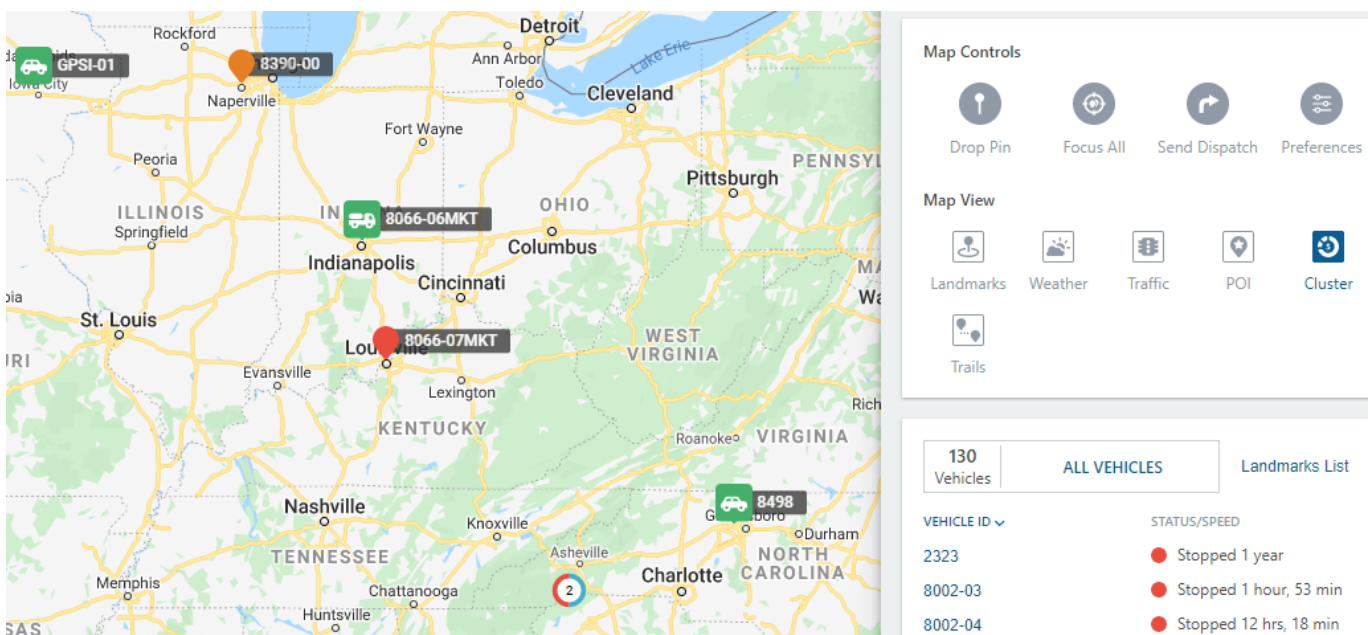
Rockford
Detroit
GPSI-01
8390-00
Ann Arbor
Iowa City
Toledo
Lake Erie
Naperville
Cleveland
Fort Wayne
Peoria
PENNSYL
Pittsburgh
ILLINOIS
IN
8066-06MKT
OHIO
Springfield
Columbus
Indianapolis
MA
Cincinnati
Wa
St. Louis
WEST
VIRGINIA
8066-07MKT
Louisville
Evansville
Lexington
Rich
KENTUCKY
Roanoke
VIRGINIA
8498
Nashville
Knoxville
Greensboro
Durham
TENNESSEE
Asheville
NORTH
Charlotte
CAROLINA
Memphis
Chattanooga
2
Huntsville

Map Controls
Drop Pin
Focus All
Send Dispatch
Preferences
Map View
Landmarks
Weather
Traffic
POI
Cluster
Trails

130
Vehicles
ALL VEHICLES
Landmarks List
VEHICLE ID
STATUS/SPEED
2323
Stopped 1 year
8002-03
Stopped 1 hour, 53 min
8002-04
Stopped 12 hrs, 18 min